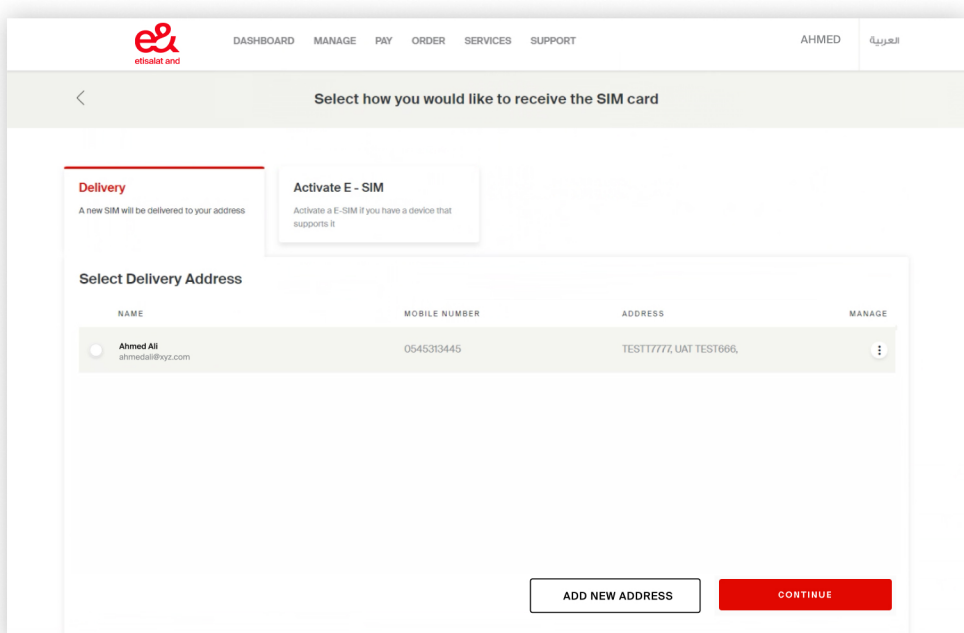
e&
etisalat and

DASHBOARD MANAGE PAY ORDER SERVICES SUPPORT

AHMED

العربية

Select how you would like to receive the SIM card

Delivery
A new SIM will be delivered to your address

Activate E - SIM
Activate a E-SIM if you have a device that supports it

Select Delivery Address

| NAME | MOBILE NUMBER | ADDRESS | MANAGE |
|---|---|---|---|
| Ahmed Ali ahmedali@xyz.com | 0545313445 | TESTT7777, UAT TEST666, | |

ADD NEW ADDRESS

CONTINUE